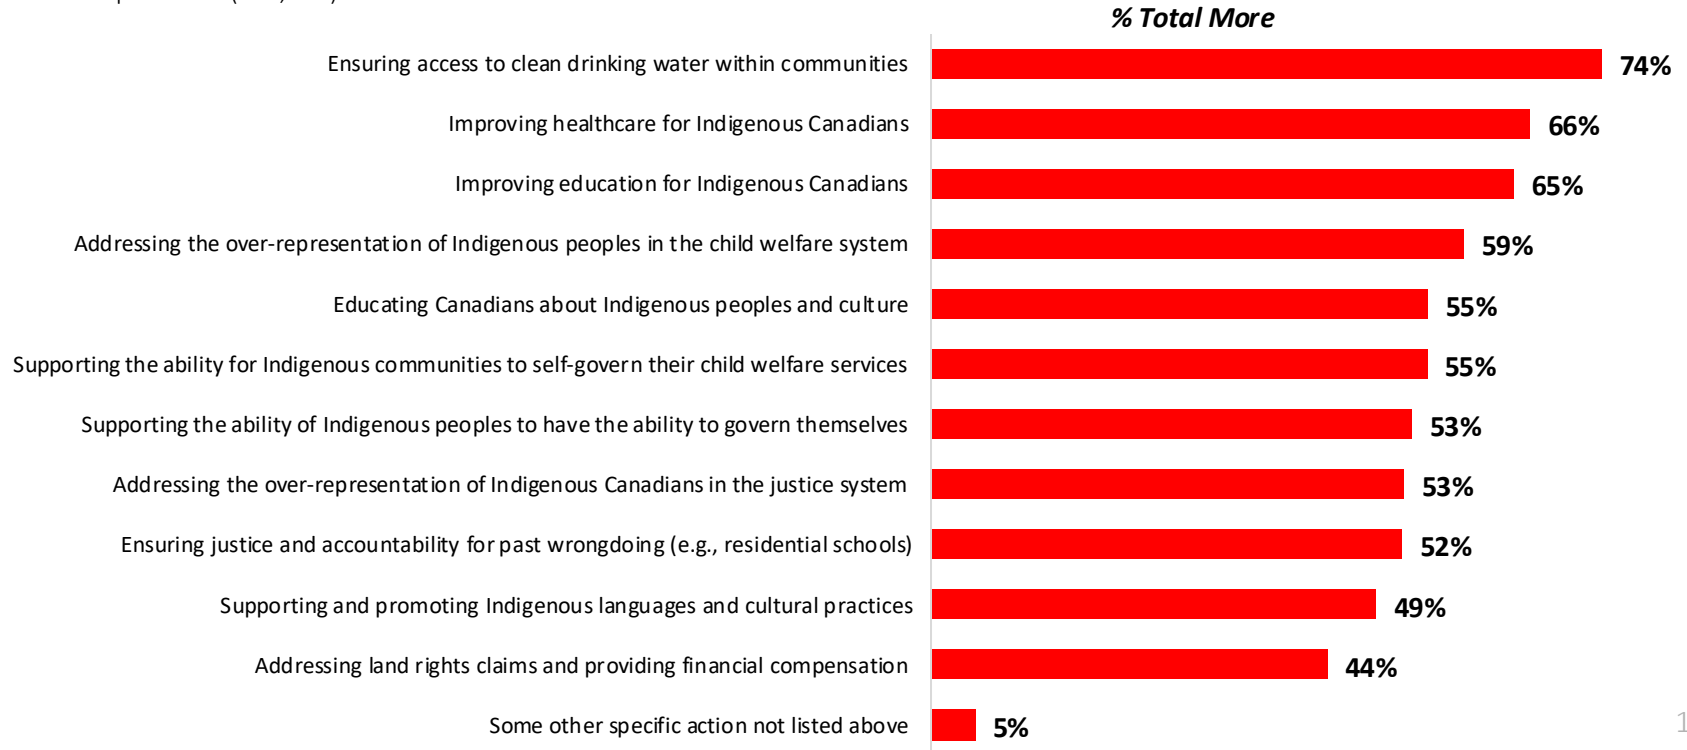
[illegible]

% Total More

Ensuring access to clean drinking water within communities 74%

Improving healthcare for Indigenous Canadians 66%

Improving education for Indigenous Canadians 65%

Addressing the over-representation of Indigenous peoples in the child welfare system 59%

Educating Canadians about Indigenous peoples and culture 55%

Supporting the ability for Indigenous communities to self-govern their child welfare services 55%

Supporting the ability of Indigenous peoples to have the ability to govern themselves 53%

Addressing the over-representation of Indigenous Canadians in the justice system 53%

Ensuring justice and accountability for past wrongdoing (e.g., residential schools) 52%

Supporting and promoting Indigenous languages and cultural practices 49%

Addressing land rights claims and providing financial compensation 44%

Some other specific action not listed above 5%

1